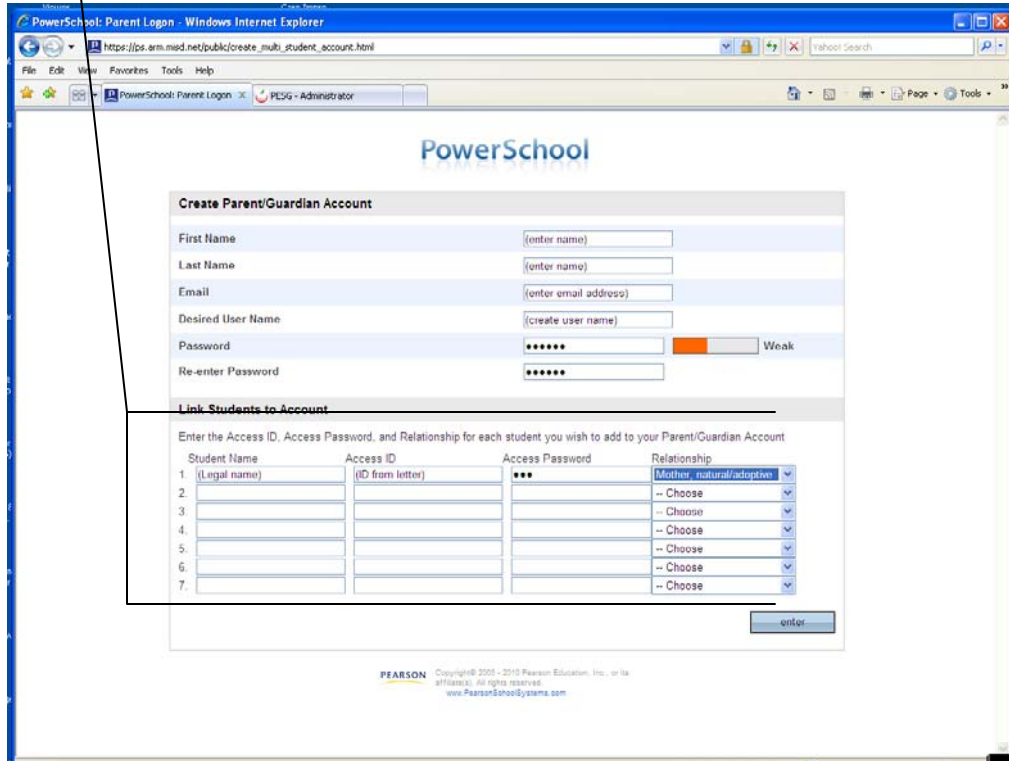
PowerSchool: Parent Logon - Windows Internet Explorer

https://ps.arm.misd.net/public/create_multi_student_account.html

Yahoo! Search

File Edit View Favorites Tools Help

PowerSchool: Parent Logon

PESG - Administrator

Page Tools

PowerSchool

Create Parent/Guardian Account

First Name (enter name)

Last Name (enter name)

Email (enter email address)

Desired User Name (create user name)

Password •••••• Weak

Re-enter Password ••••••

Link Students to Account

Enter the Access ID, Access Password, and Relationship for each student you wish to add to your Parent/Guardian Account

| | Student Name | Access ID | Access Password | Relationship |
|---|---|---|---|---|
| 1. | (Legal name) | (ID from letter) | ••• | Mother, natural/adoptive |
| 2. | | | | -- Choose |
| 3. | | | | -- Choose |
| 4. | | | | -- Choose |
| 5. | | | | -- Choose |
| 6. | | | | -- Choose |
| 7. | | | | -- Choose |

enter

PEARSON Copyright© 2005 - 2010 Pearson Education, Inc., or its affiliate(s). All rights reserved. www.PearsonSchoolSystems.com